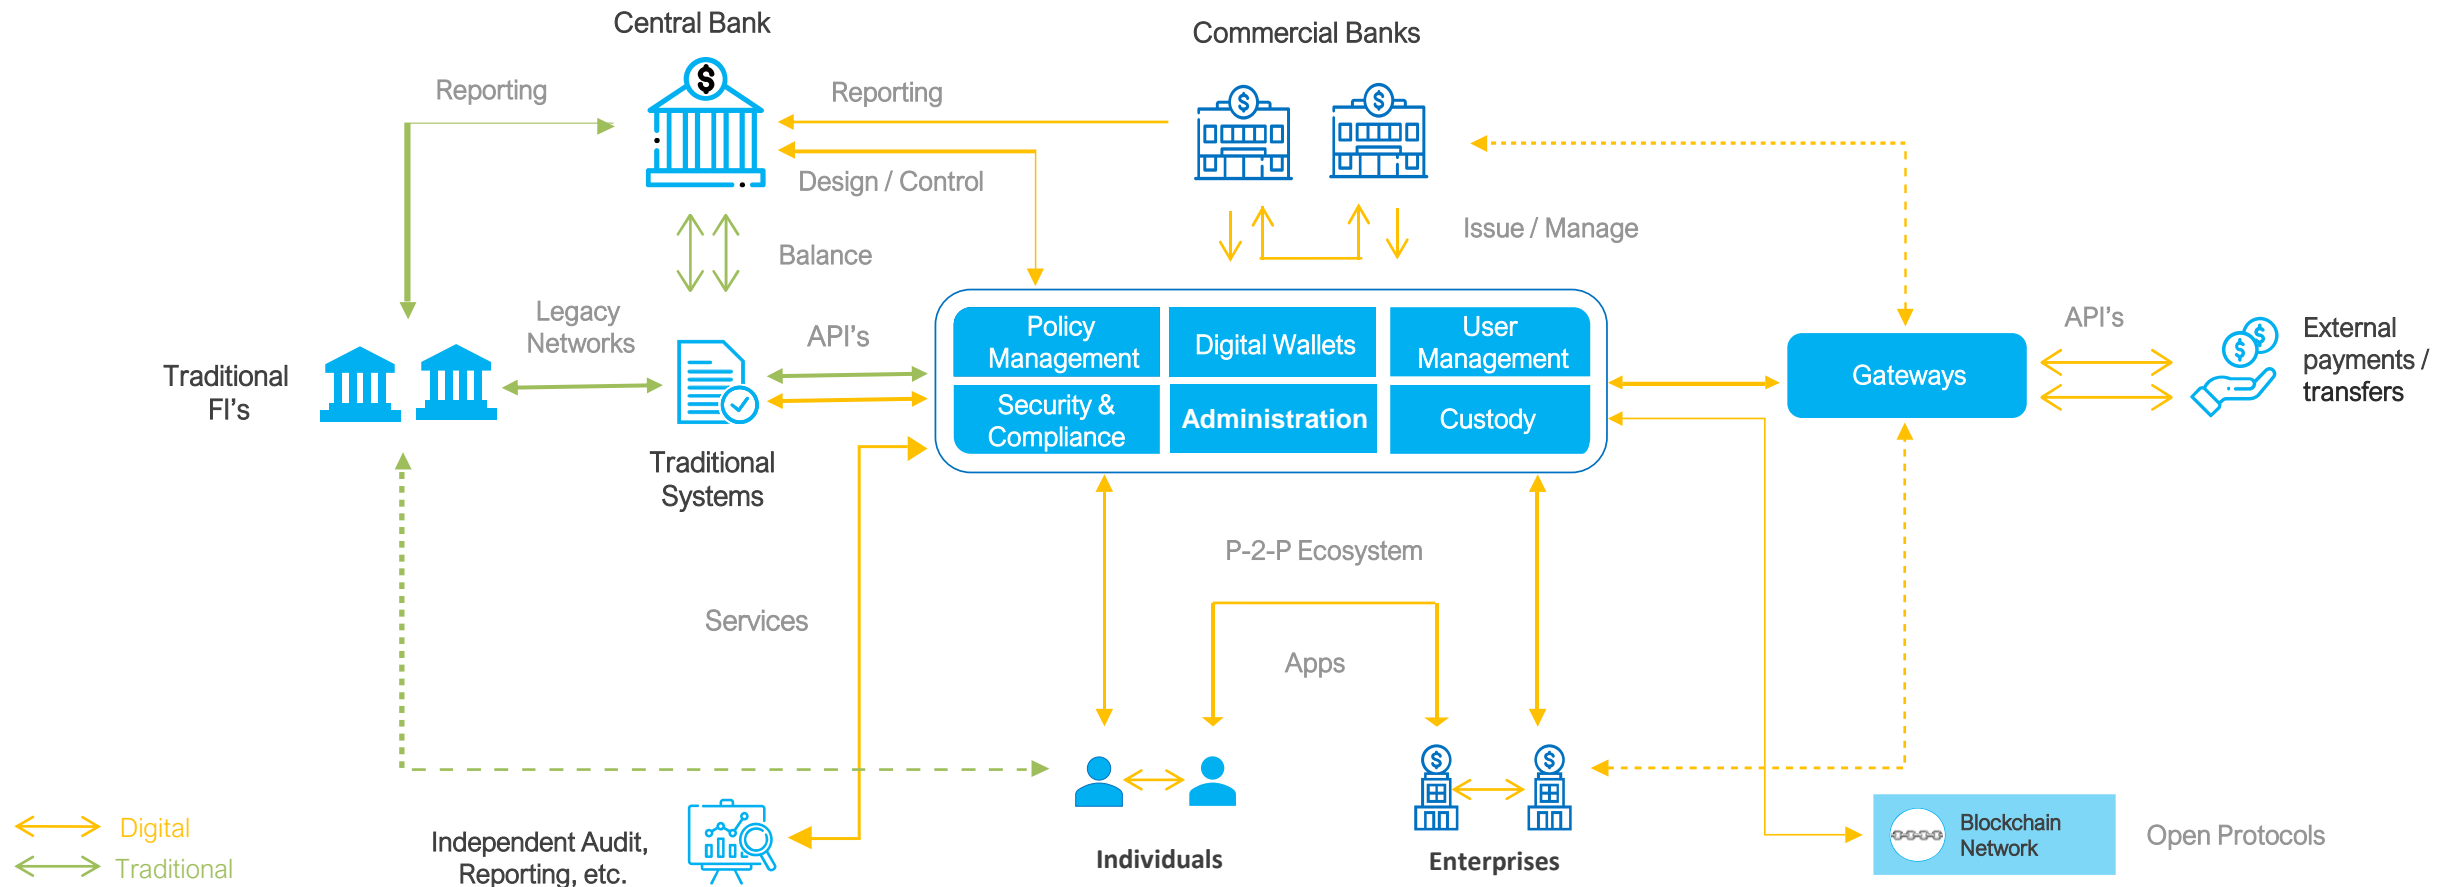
Central Bank

Commercial Banks

Reporting

Reporting

Design / Control

Balance

Issue / Manage

Traditional FI's

Legacy Networks

API's

Traditional Systems

Policy Management

Digital Wallets

User Management

Security & Compliance

Administration

Custody

Gateways

API's

External payments / transfers

P-2-P Ecosystem

Services

Apps

Individuals

Enterprises

Independent Audit, Reporting, etc.

Blockchain Network

Open Protocols

Digital

Traditional